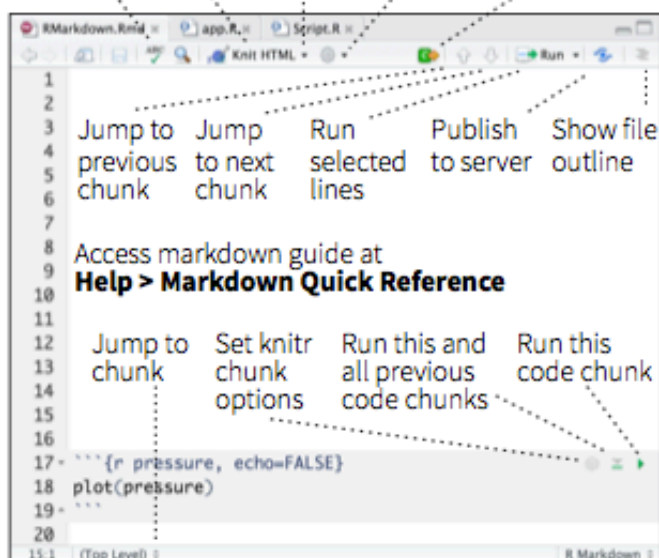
RMarkdown.Rmd × app.R × Script.R ×

Knit HTML

Run

1
2
3 Jump to previous chunk
4 Jump to next chunk
5 Run selected lines
6 Publish to server
Show file outline
7
8 Access markdown guide at
9 **Help > Markdown Quick Reference**
10
11
12 Jump to chunk
13 Set knitr chunk options
14 Run this and all previous code chunks
15 Run this code chunk
16
17 ```{r pressure, echo=FALSE}
18 plot(pressure)
19 ```
20

15:1 (Top Level) R Markdown